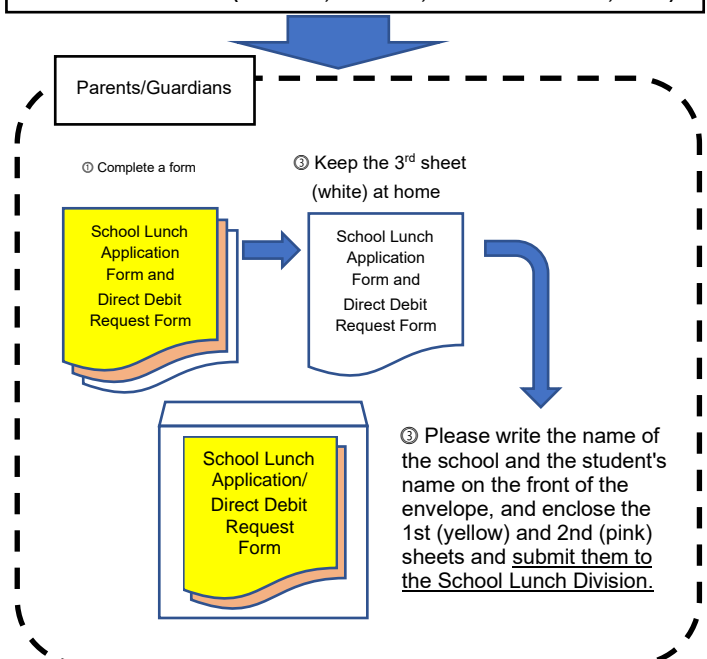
Parents/Guardians

① Complete a form

School Lunch Application Form and Direct Debit Request Form

③ Keep the 3rd sheet (white) at home

School Lunch Application Form and Direct Debit Request Form

School Lunch Application/ Direct Debit Request Form

③ Please write the name of the school and the student's name on the front of the envelope, and enclose the 1st (yellow) and 2nd (pink) sheets and submit them to the School Lunch Division.